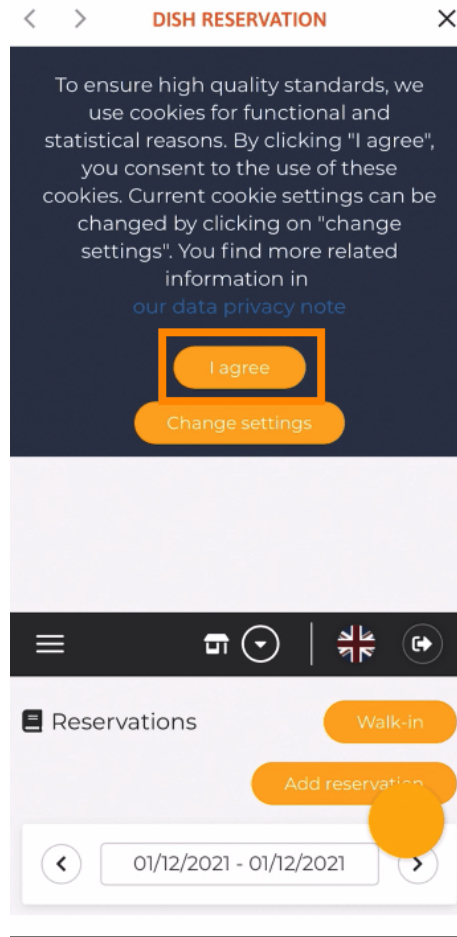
DISH RESERVATION

To ensure high quality standards, we use cookies for functional and statistical reasons. By clicking "I agree", you consent to the use of these cookies. Current cookie settings can be changed by clicking on "change settings". You find more related information in
our data privacy note

I agree

Change settings

Reservations

Walk-in

Add reserva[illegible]

01/12/2021 - 01/12/2021